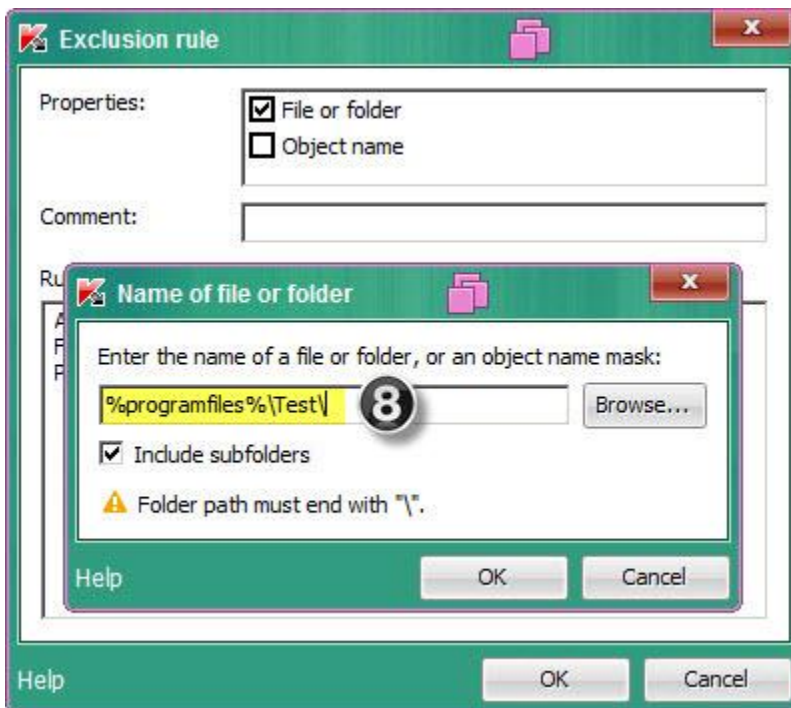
Exclusion rule

Properties:
File or folder
Object name

Comment:

Ru
A
F
P

Name of file or folder

Enter the name of a file or folder, or an object name mask:

%programfiles%\Test\

8

Browse...

Include subfolders

Folder path must end with "\".

Help

OK

Cancel

Help

OK

Cancel